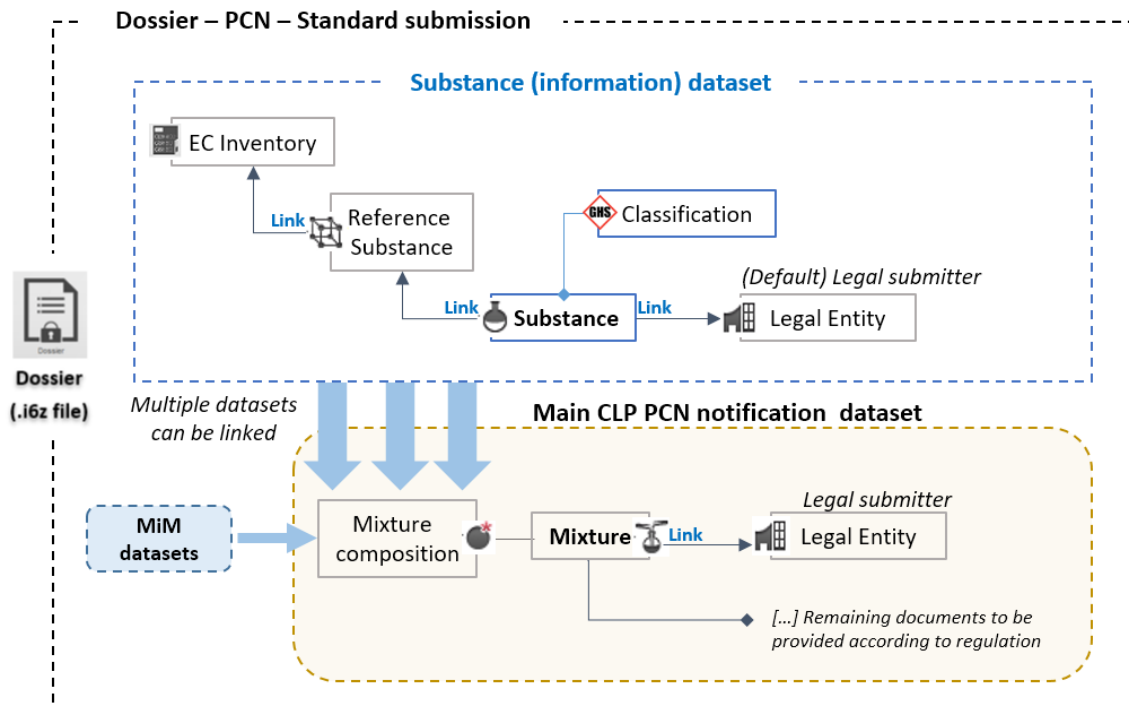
Dossier – PCN – Standard submission

Substance (information) dataset

EC Inventory

Link

Reference Substance

GHS

Classification

(Default) Legal submitter

Link

Substance

Link

Legal Entity

Dossier

Dossier (.i6z file)

Multiple datasets can be linked

Main CLP PCN notification dataset

MiM datasets

Mixture composition

Mixture

Link

Legal submitter

Legal Entity

[...] Remaining documents to be provided according to regulation